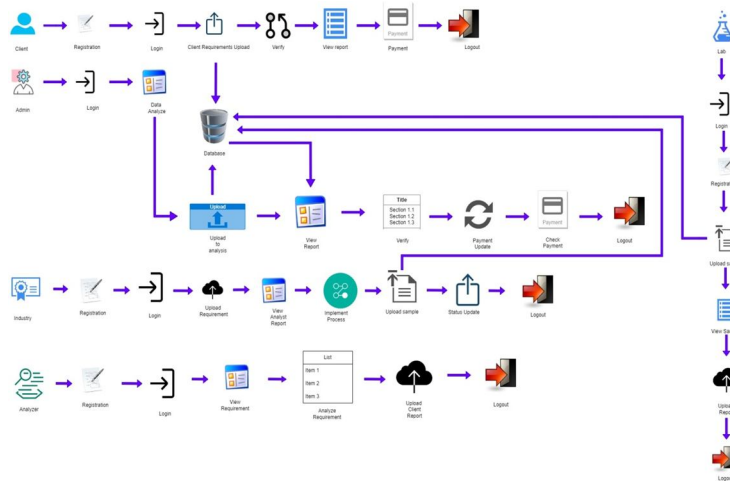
Client

Registration

Login

Client Requirements Upload

Verify

View report

Payment

Payment

Logout

Lab

Admin

Login

Data Analyze

Login

Database

Registr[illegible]

Upload

Upload to analyze

View Report

Title
Section 1.1
Section 1.2
Section 1.3

Verify

Payment Update

Payment

Check Payment

Logout

Upload s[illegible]

Industry

Registration

Login

Upload Requirement

View Analyst Report

Implement Process

Upload sample

Status Update

Logout

View Sa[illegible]

Analyzer

Registration

Login

View Requirement

List
Item 1
Item 2
Item 3

Analyze Requirement

Upload Client Report

Logout

Uploa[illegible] Repo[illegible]

Logo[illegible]